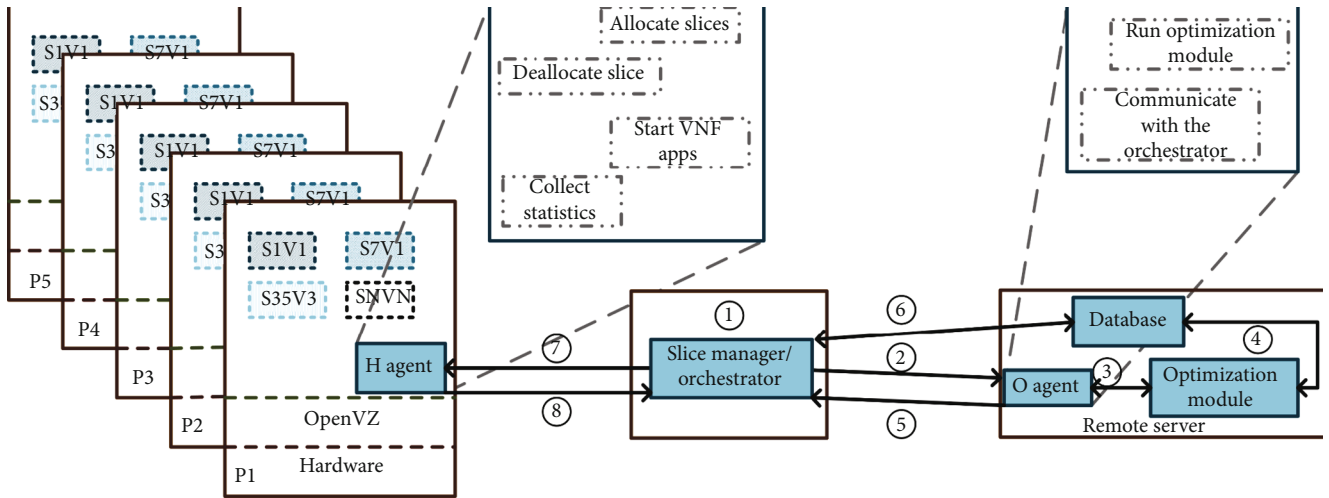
S1V1
S7V1
S3
S1V1
S7V1
S3
S1V1
S7V1
S3
S1V1
S7V1
S3
S1V1
S7V1
S35V3
SNVN
P5
P4
P3
P2
P1
H agent
OpenVZ
Hardware

Allocate slices
Deallocate slice
Start VNF apps
Collect statistics

Run optimization module
Communicate with the orchestrator

1
Slice manager/ orchestrator
7
8
6
2
5
Database
4
3
O agent
Optimization module
Remote server